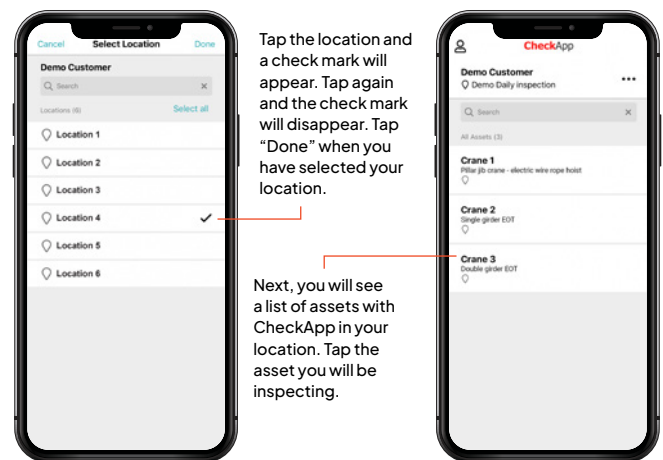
Cancel Select Location Done

Demo Customer

Search

Locations (6) Select all

Location 1

Location 2

Location 3

Location 4 ✓

Location 5

Location 6

Tap the location and a check mark will appear. Tap again and the check mark will disappear. Tap “Done” when you have selected your location.

Next, you will see a list of assets with CheckApp in your location. Tap the asset you will be inspecting.

CheckApp

Demo Customer

Demo Daily inspection

•••

Search

All Assets (3)

Crane 1

Pillar jib crane - electric wire rope hoist

Crane 2

Single girder EOT

Crane 3

Double girder EOT